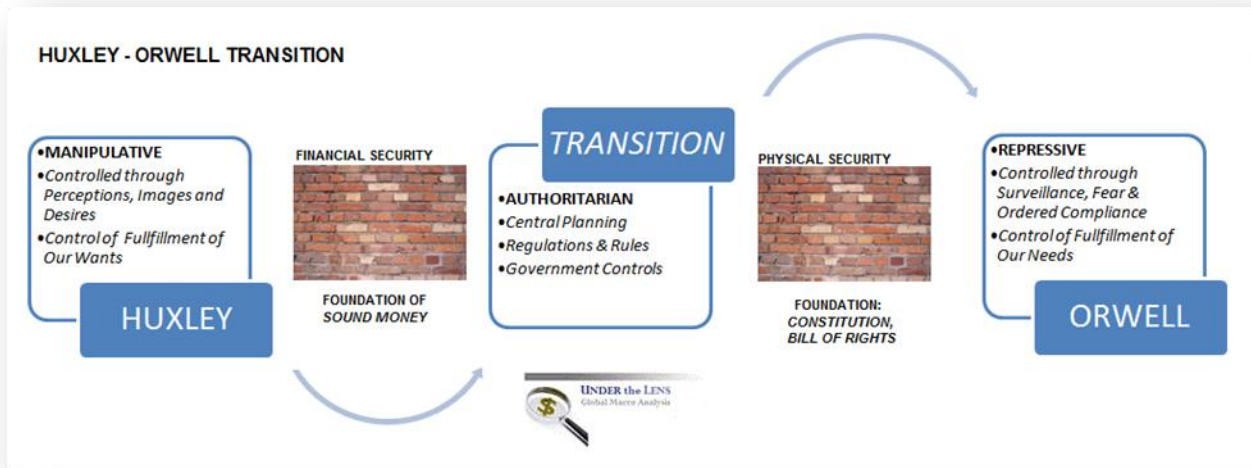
HUXLEY - ORWELL TRANSITION

•MANIPULATIVE
•Controlled through Perceptions, Images and Desires
•Control of Fullfillment of Our Wants

HUXLEY

FINANCIAL SECURITY

FOUNDATION OF
SOUND MONEY

TRANSITION

•AUTHORITARIAN
•Central Planning
•Regulations & Rules
•Government Controls

UNDER the LENS
Global Macro Analysis

PHYSICAL SECURITY

FOUNDATION:
CONSTITUTION,
BILL OF RIGHTS

•REPRESSIVE
•Controlled through Surveillance, Fear & Ordered Compliance
•Control of Fullfillment of Our Needs

ORWELL